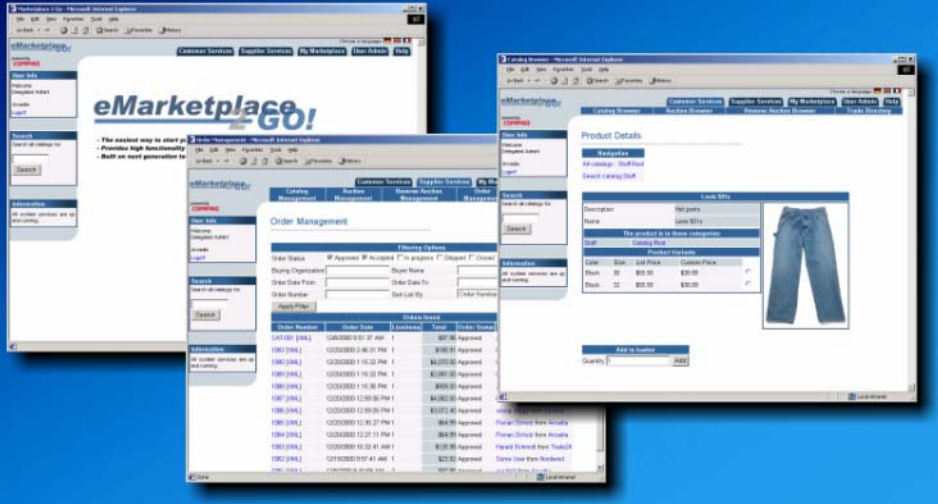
eMarketplace 2 Go - Microsoft Internet Explorer

File Edit View Favorites Tools Help

eMarketplace 2 Go!

Customer Services | Supplier Services | My Marketplace | User Admin | Help

User Info

Welcome Delegated Admin

Arcadia

Logoff

Search

Search all catalogs for:

Search

Information

All system services are up and running.

eMarketplace 2 GO!

- The easiest way to start p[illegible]
- Provides high functionality
- Built on next generation te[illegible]

Order Management - Microsoft Internet Explorer

File Edit View Favorites Tools Help

Customer Services | Supplier Services | My Ma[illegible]

Catalog Management | Auction Management | Reverse Auction Management | Order Managem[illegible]

User Info

Welcome Delegated Admin

Arcadia

Logoff

Search

Search all catalogs for:

Search

Information

All system services are up and running.

Order Management

Filtering Options

Order Status: Approved Accepted In progress Shipped Closed

Buying Organization | Buyer Name

Order Date From | Order Date To

Order Number | Sort List By: Order Number

Apply Filter

Orders found

| Order Number | Order Date | Lineitems | Total | Order Status |
|---|---|---|---|---|
| CAT-001 [XML] | 12/8/2000 9:01:37 AM | 1 | $37.96 | Approved |
| 1080 [XML] | 12/20/2000 2:46:31 PM | 1 | $185.91 | Approved |
| 1081 [XML] | 12/20/2000 1:15:32 PM | 1 | $4,070.00 | Approved |
| 1082 [XML] | 12/20/2000 1:15:32 PM | 1 | $2,081.00 | Approved |
| 1083 [XML] | 12/20/2000 1:15:30 PM | 1 | $609.00 | Approved |
| 1087 [XML] | 12/20/2000 12:59:06 PM | 1 | $4,082.00 | Approved |
| 1088 [XML] | 12/20/2000 12:59:05 PM | 1 | $3,072.40 | Approved |
| 1089 [XML] | 12/20/2000 12:30:27 PM | 1 | $64.89 | Approved |
| 1090 [XML] | 12/20/2000 12:27:11 PM | 1 | $64.89 | Approved |
| 1091 [XML] | 12/20/2000 10:32:41 AM | 1 | $125.95 | Approved |
| 1092 [XML] | 12/19/2000 9:57:41 AM | 1 | $23.92 | Approved |

Florian Schulz from Arcadia

Florian Schulz from Arcadia

Harald Schmidt from Trade24

Some User from Nordwind

Done | Local intranet

Catalog Browser - Microsoft Internet Explorer

File Edit View Favorites Tools Help

Customer Services | Supplier Services | My Marketplace | User Admin | Help

Catalog Browser | Auction Browser | Reverse Auction Browser | Trade Directory

User Info

Welcome Delegated Admin

Arcadia

Logoff

Search

Search all catalogs for:

Search

Information

All system services are up and running.

Product Details

Navigation

All catalogs - Stuff Root

Search catalog Stuff

Levis 501s

| Description | Hot pants |
|---|---|
| Name | Levis 501s |

The product is in these categories

Stuff | Catalog Root

Product Variants

| Color | Size | List Price | Custom Price |
|---|---|---|---|
| Black | 30 | $55.55 | $30.00 |
| Black | 32 | $55.55 | $30.00 |

Add to basket

Quantity 1 Add

Local intranet